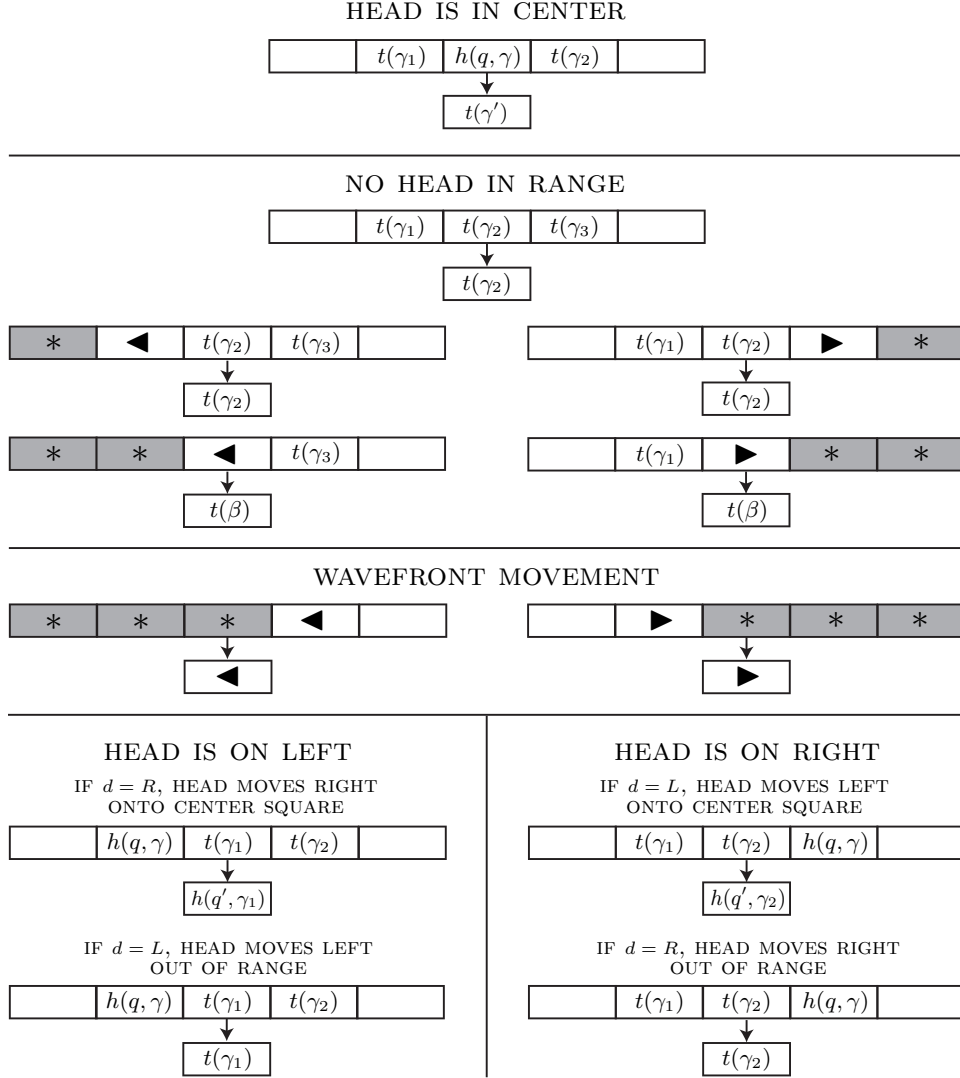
HEAD IS IN CENTER

$t(\gamma_1)$ $h(q,\gamma)$ $t(\gamma_2)$

$t(\gamma')$

NO HEAD IN RANGE

$t(\gamma_1)$ $t(\gamma_2)$ $t(\gamma_3)$

$t(\gamma_2)$

$*$ ◀ $t(\gamma_2)$ $t(\gamma_3)$

$t(\gamma_2)$

$t(\gamma_1)$ $t(\gamma_2)$ ▶ $*$

$t(\gamma_2)$

$*$ $*$ ◀ $t(\gamma_3)$

$t(\beta)$

$t(\gamma_1)$ ▶ $*$ $*$

$t(\beta)$

WAVEFRONT MOVEMENT

$*$ $*$ $*$ ◀

◀

▶ $*$ $*$ $*$

▶

HEAD IS ON LEFT

IF $d = R$, HEAD MOVES RIGHT ONTO CENTER SQUARE

$h(q,\gamma)$ $t(\gamma_1)$ $t(\gamma_2)$

$h(q',\gamma_1)$

IF $d = L$, HEAD MOVES LEFT OUT OF RANGE

$h(q,\gamma)$ $t(\gamma_1)$ $t(\gamma_2)$

$t(\gamma_1)$

HEAD IS ON RIGHT

IF $d = L$, HEAD MOVES LEFT ONTO CENTER SQUARE

$t(\gamma_1)$ $t(\gamma_2)$ $h(q,\gamma)$

$h(q',\gamma_2)$

IF $d = R$, HEAD MOVES RIGHT OUT OF RANGE

$t(\gamma_1)$ $t(\gamma_2)$ $h(q,\gamma)$

$t(\gamma_2)$